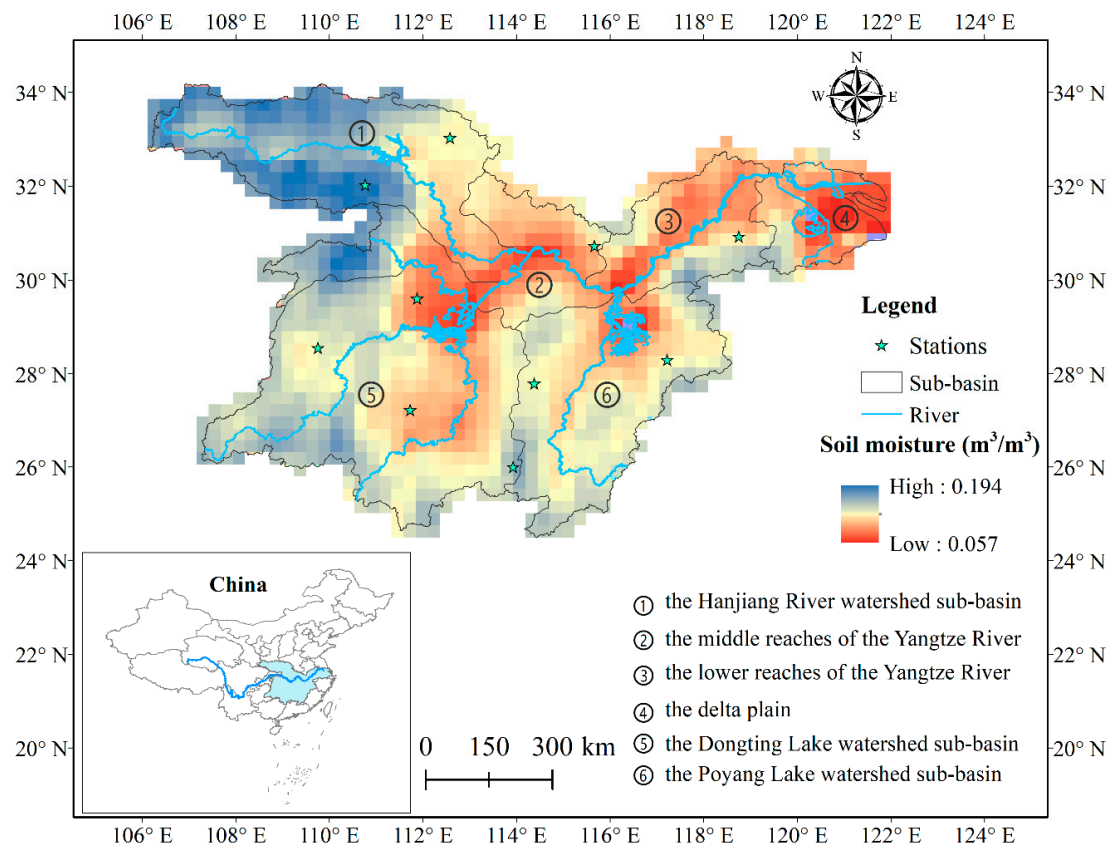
106° E 108° E 110° E 112° E 114° E 116° E 118° E 120° E 122° E 124° E

34° N 32° N 30° N 28° N 26° N 24° N 22° N 20° N

34° N 32° N 30° N 28° N 26° N 24° N 22° N 20° N

N W E S

① ② ③ ④ ⑤ ⑥

Legend
Stations
Sub-basin
River
Soil moisture (m³/m³)
High : 0.194
Low : 0.057

China

0 150 300 km

① the Hanjiang River watershed sub-basin
② the middle reaches of the Yangtze River
③ the lower reaches of the Yangtze River
④ the delta plain
⑤ the Dongting Lake watershed sub-basin
⑥ the Poyang Lake watershed sub-basin

106° E 108° E 110° E 112° E 114° E 116° E 118° E 120° E 122° E 124° E